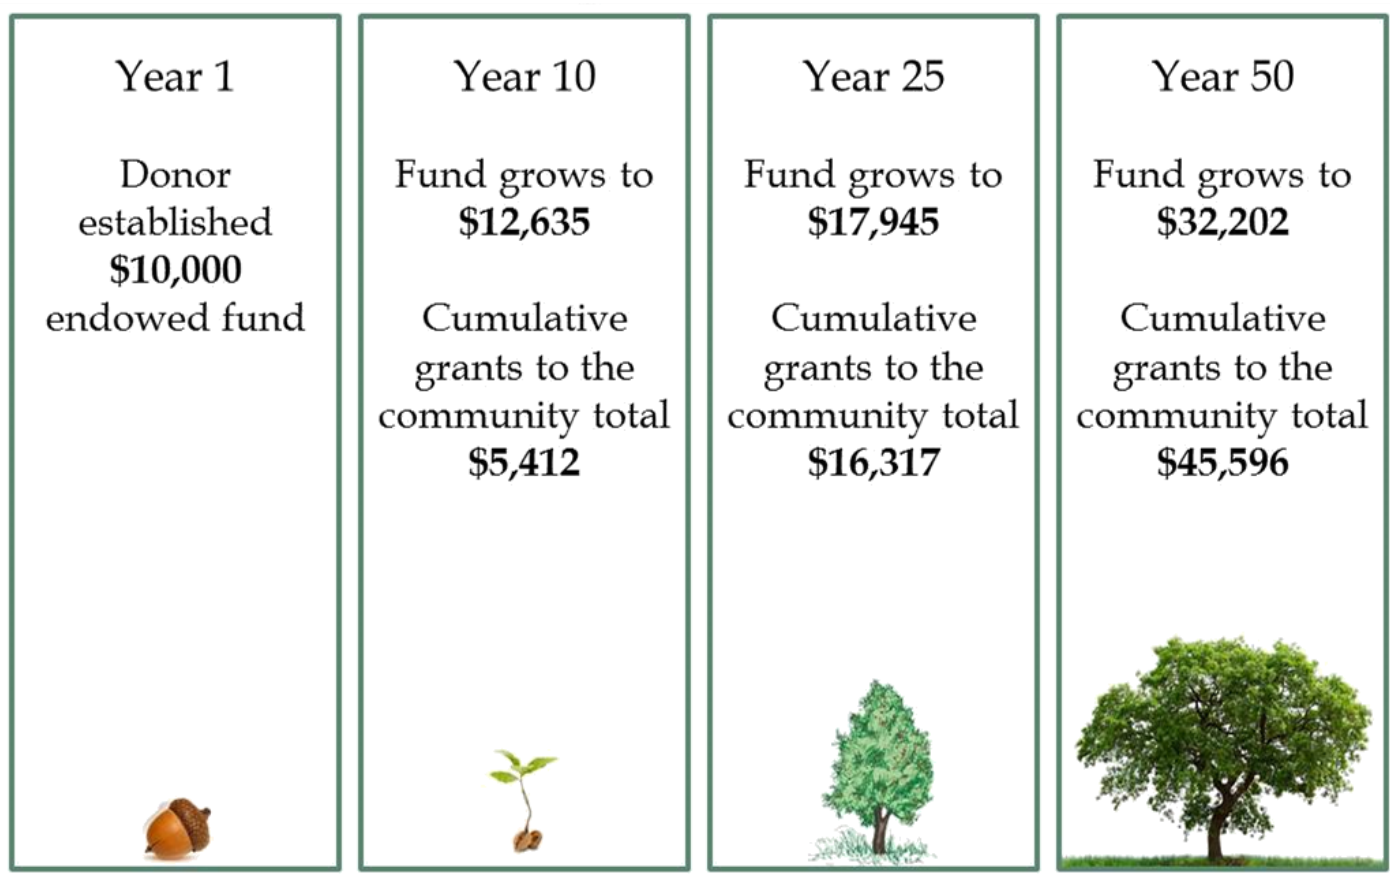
Year 1

Donor established **$10,000** endowed fund

Year 10

Fund grows to **$12,635**

Cumulative grants to the community total **$5,412**

Year 25

Fund grows to **$17,945**

Cumulative grants to the community total **$16,317**

Year 50

Fund grows to **$32,202**

Cumulative grants to the community total **$45,596**